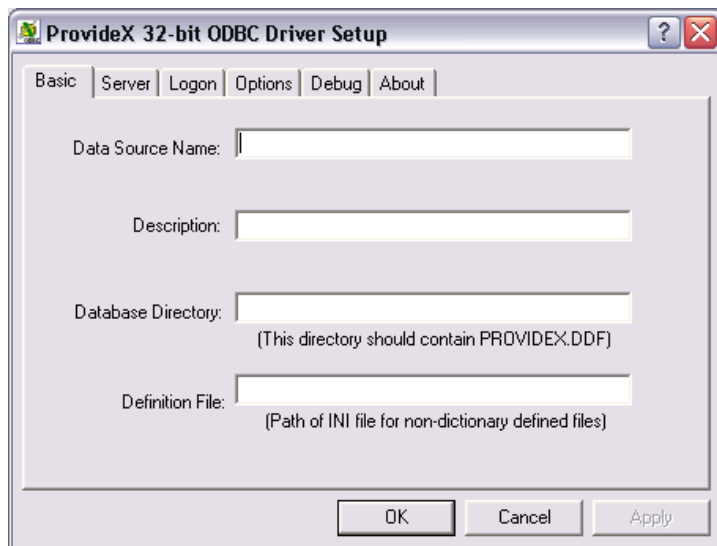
ProvideX 32-bit ODBC Driver Setup

?

Basic | Server | Logon | Options | Debug | About

Data Source Name:

Description:

Database Directory:
(This directory should contain PROVIDEX.DDF)

Definition File:
(Path of INI file for non-dictionary defined files)

OK | Cancel | Apply